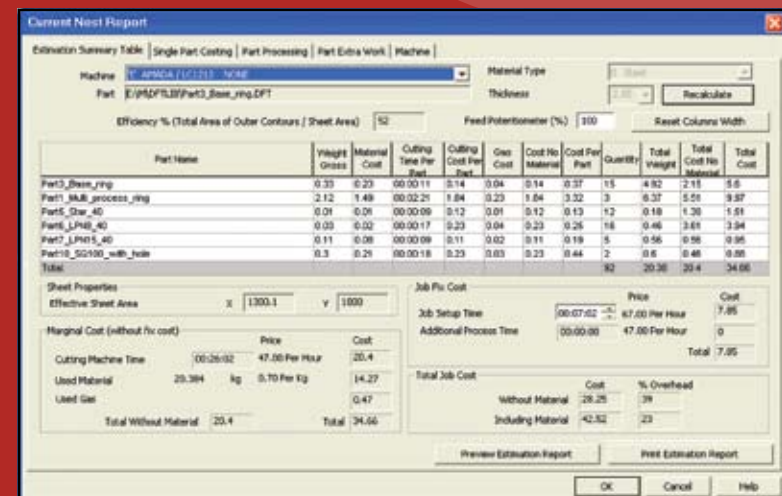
Current Nest Report

Estimation Summary Table | Single Part Costing | Part Processing | Part Extra Work | Machine

Machine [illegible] AMADA / LC1212 - NONE

Part E:\PB\DFTLIB\Part3_Base_ring.DFT

Material Type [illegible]

Thickness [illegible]

Recalculate

Efficiency % (Total Area of Outer Contours / Sheet Area) 52

Feed Potentiometer (%) 100

Reset Columns Width

| Part Name | Weight Gross | Material Cost | Cutting Time Per Part | Cutting Cost Per Part | Gas Cost | Cost No Material | Cost Per Part | Quantity | Total Weight | Total Cost No Material | Total Cost |
|---|---|---|---|---|---|---|---|---|---|---|---|
| Part3_Base_ring | 0.33 | 0.23 | 00:00:11 | 0.14 | 0.04 | 0.14 | 0.37 | 15 | 4.92 | 2.15 | 5.6 |
| Part1_Multi_process_ring | 2.12 | 1.49 | 00:02:21 | 1.84 | 0.23 | 1.84 | 3.32 | 3 | 6.37 | 5.51 | 9.97 |
| Part5_Star_40 | 0.01 | 0.01 | 00:00:09 | 0.12 | 0.01 | 0.12 | 0.13 | 12 | 0.18 | 1.38 | 1.51 |
| Part6_LPHB_40 | 0.03 | 0.02 | 00:00:17 | 0.23 | 0.04 | 0.23 | 0.25 | 16 | 0.46 | 3.61 | 3.94 |
| Part7_LPH15_40 | 0.11 | 0.08 | 00:00:09 | 0.11 | 0.02 | 0.11 | 0.19 | 5 | 0.56 | 0.56 | 0.95 |
| Part10_SG100_with_hole | 0.3 | 0.21 | 00:00:18 | 0.23 | 0.03 | 0.23 | 0.44 | 2 | 0.6 | 0.46 | 0.88 |
| Total | | | | | | | | 92 | 20.38 | 20.4 | 34.66 |

Sheet Properties
Effective Sheet Area X 1300.1 Y 1000

Marginal Cost (without fix cost)
Price Cost
Cutting Machine Time 00:26:02 47.00 Per Hour 20.4
Used Material 20.384 kg 0.70 Per Kg 14.27
Used Gas 0.47
Total Without Material 20.4 Total 34.66

Job Fix Cost
Price Cost
Job Setup Time 00:07:02 67.00 Per Hour 7.85
Additional Process Time 00:00:00 47.00 Per Hour 0
Total 7.85

Total Job Cost
Cost % Overhead
Without Material 28.25 39
Including Material 42.52 23

Preview Estimation Report
Print Estimation Report

OK Cancel Help